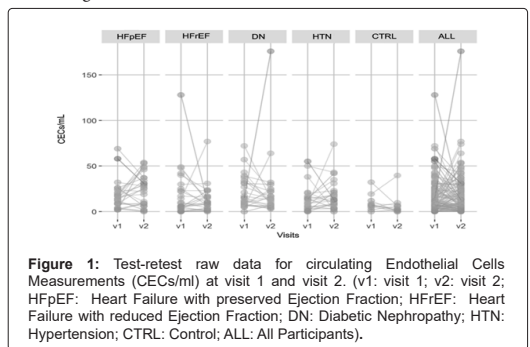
HFpEF HFrEF DN HTN CTRL ALL

150

100

50

0

CECs/mL

v1 v2 v1 v2 v1 v2 v1 v2 v1 v2 v1 v2

Visits

**Figure 1:** Test-retest raw data for circulating Endothelial Cells Measurements (CECs/ml) at visit 1 and visit 2. (v1: visit 1; v2: visit 2; HFpEF: Heart Failure with preserved Ejection Fraction; HFrEF: Heart Failure with reduced Ejection Fraction; DN: Diabetic Nephropathy; HTN: Hypertension; CTRL: Control; ALL: All Participants).